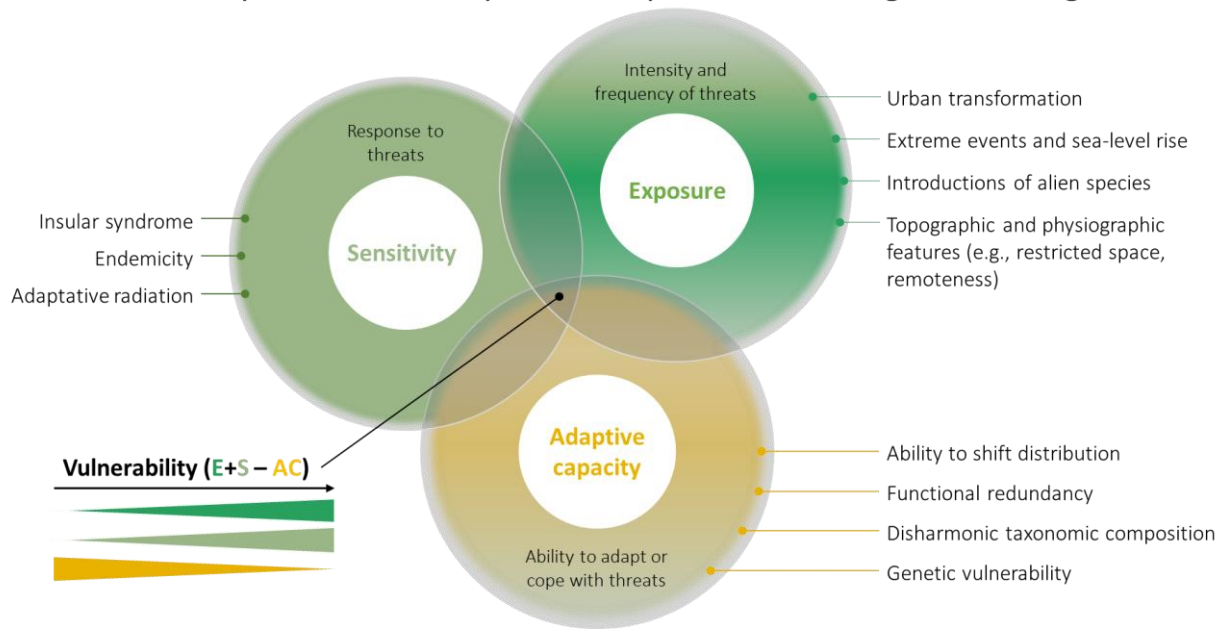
Intensity and frequency of threats

Response to threats

Exposure

Sensitivity

Urban transformation

Extreme events and sea-level rise

Introductions of alien species

Topographic and physiographic features (e.g., restricted space, remoteness)

Insular syndrome

Endemicity

Adaptative radiation

Adaptive capacity

Ability to adapt or cope with threats

Ability to shift distribution

Functional redundancy

Disharmonic taxonomic composition

Genetic vulnerability

Vulnerability (E+S – AC)